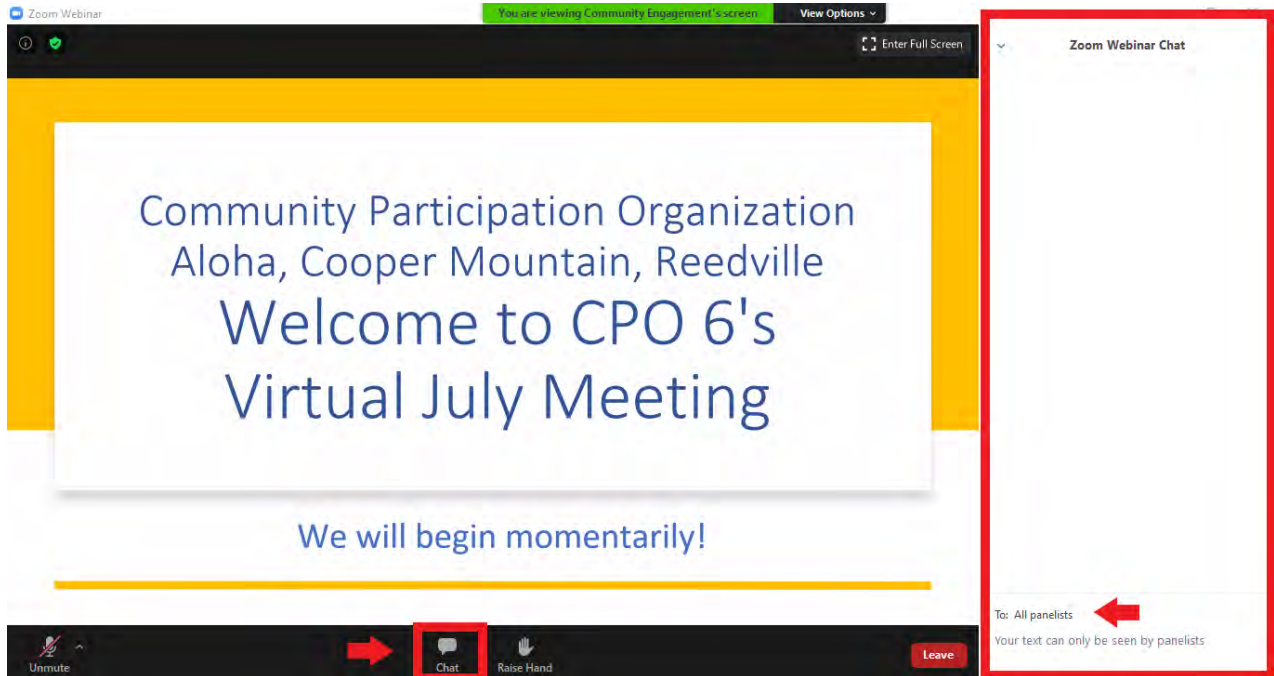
Zoom Webinar

You are viewing Community Engagement's screen

View Options

Enter Full Screen

Community Participation Organization
Aloha, Cooper Mountain, Reedville
Welcome to CPO 6's
Virtual July Meeting

We will begin momentarily!

Unmute

Chat

Raise Hand

Leave

Zoom Webinar Chat

To: All panelists

Your text can only be seen by panelists